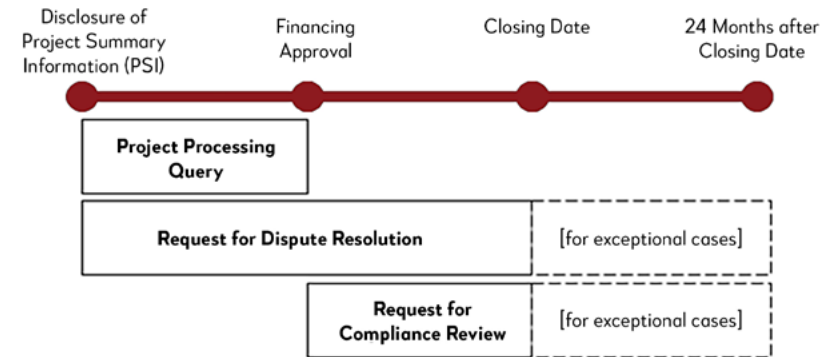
Disclosure of Project Summary Information (PSI)

Financing Approval

Closing Date

24 Months after Closing Date

Project Processing Query

Request for Dispute Resolution

[for exceptional cases]

Request for Compliance Review

[for exceptional cases]